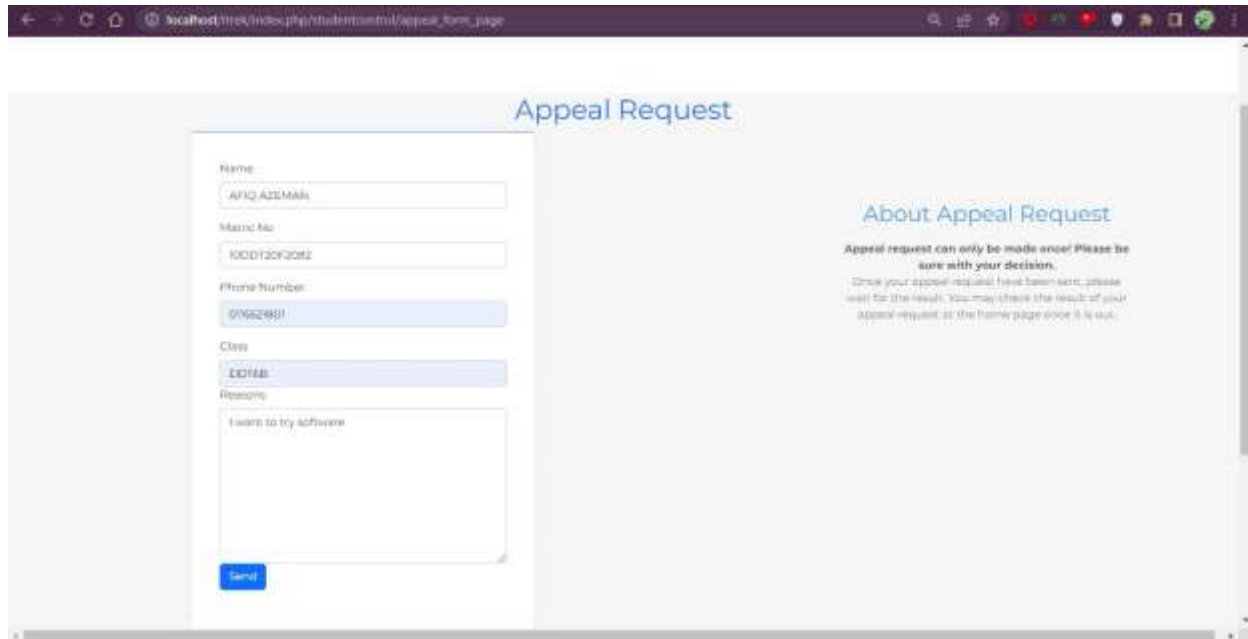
localhost/ttrek/index.php/studentcontrol/appeal_form_page

Appeal Request

Name
AFIQ AZEMAN

Matric No
10DDT20F2082

Phone Number
0116524801

Class
DDT6B

Reasons
I want to try software

Send

About Appeal Request

Appeal request can only be made once! Please be sure with your decision.

Once your appeal request have been sent, please wait for the result. You may check the result of your appeal request at the home page once it is out.